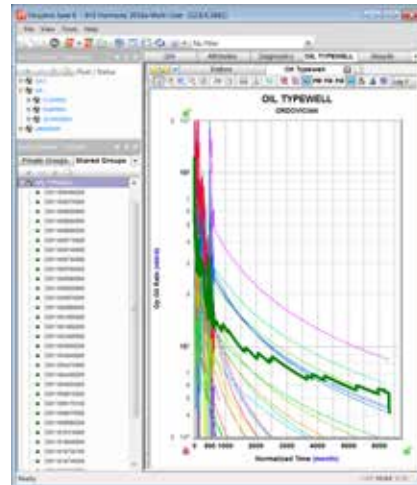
OIL TYPEWELL

ORDOVICIAN

Oil Typewell

Private Groups

Shared Groups

Attributes

Diagnostics

OIL TYPEWELL

Results

Op Oil Rate

$10^2$

$10^1$

$10^0$

0

500

1000

2000

3000

4000

5000

Normalized Time (month)

Ready